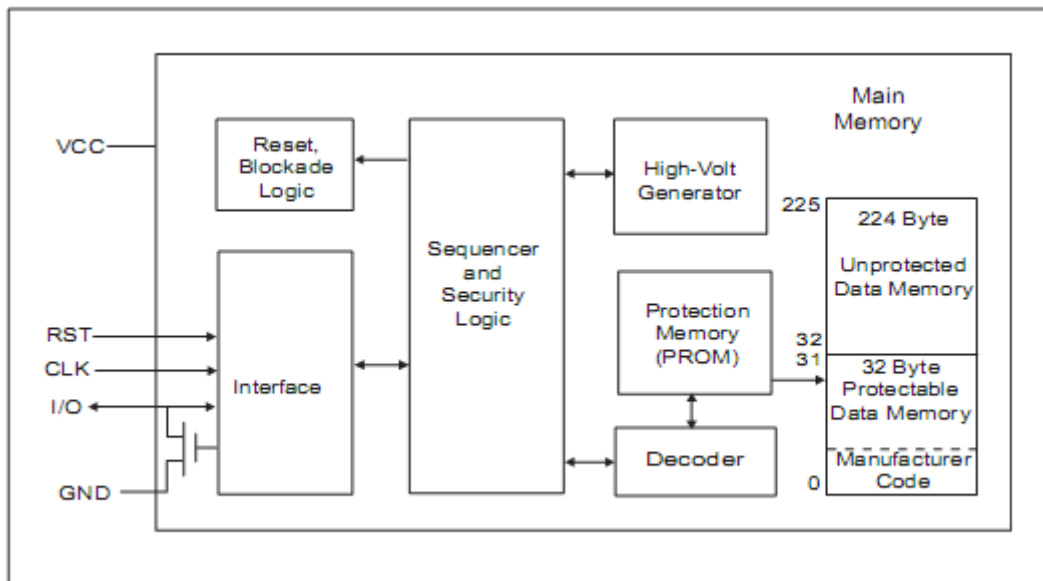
Main Memory

VCC

Reset, Blockade Logic

Sequencer and Security Logic

High-Volt Generator

225

224 Byte

Unprotected Data Memory

Protection Memory (PROM)

32

31

32 Byte Protectable Data Memory

RST

CLK

I/O

GND

Interface

Decoder

Manufacturer Code

0